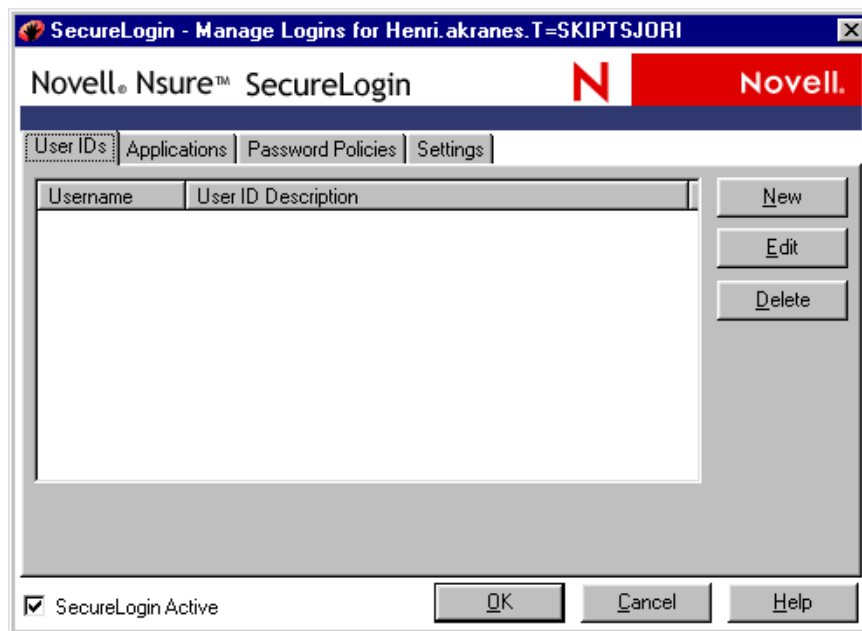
SecureLogin - Manage Logins for Henri.akranes.T=SKIPTSJORI

Novell® Nsure™ SecureLogin

N Novell.

User IDs | Applications | Password Policies | Settings

| Username | User ID Description |
|---|---|

New

Edit

Delete

☑ SecureLogin Active

OK Cancel Help